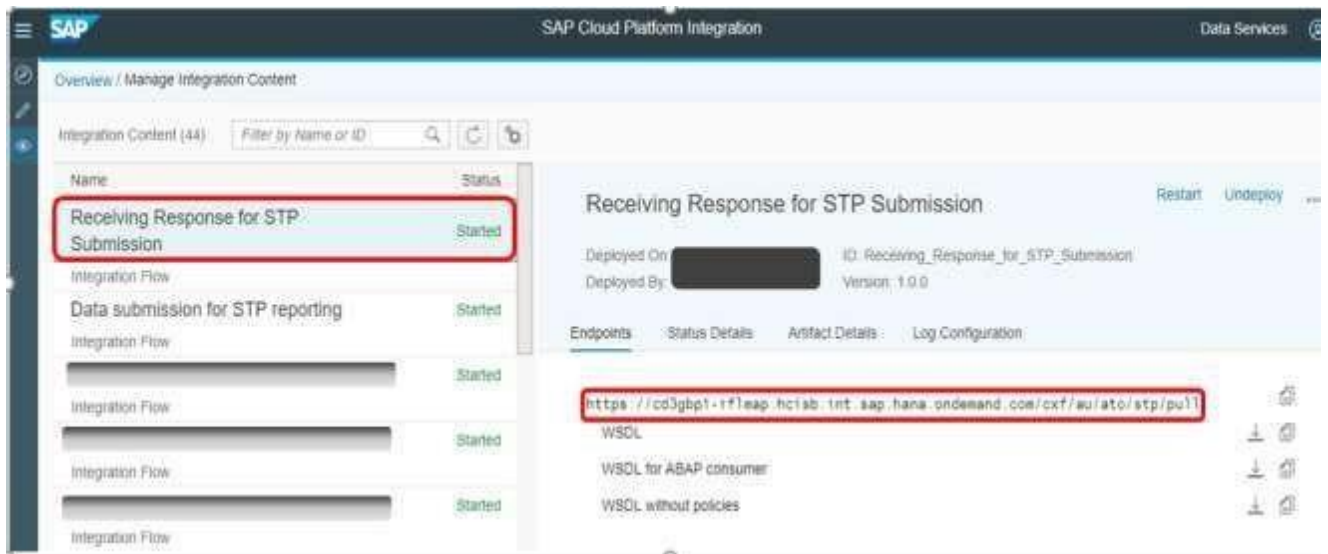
SAP

SAP Cloud Platform Integration

Data Services

Overview / Manage Integration Content

Integration Content (44)

Filter by Name or ID

| Name | Status |
|---|---|
| Receiving Response for STP Submission<br>Integration Flow | Started |
| Data submission for STP reporting<br>Integration Flow | Started |
| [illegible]<br>Integration Flow | Started |
| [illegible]<br>Integration Flow | Started |
| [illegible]<br>Integration Flow | Started |

Receiving Response for STP Submission

Restart Undeploy ...

Deployed On: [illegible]

Deployed By: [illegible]

ID: Receiving_Response_for_STP_Submission

Version: 1.0.0

Endpoints Status Details Artifact Details Log Configuration

https://cd3gbp1-iflmap.hcisb.int.sap.hana.ondemand.com/cxf/au/ato/stp/pull

WSDL

WSDL for ABAP consumer

WSDL without policies